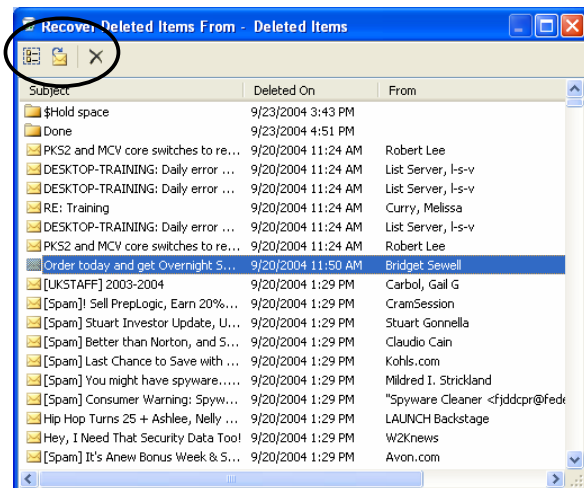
Recover Deleted Items From - Deleted Items

| Subject | Deleted On | From |
|---|---|---|
| $Hold space | 9/23/2004 3:43 PM | |
| Done | 9/23/2004 4:51 PM | |
| PKS2 and MCV core switches to re... | 9/20/2004 11:24 AM | Robert Lee |
| DESKTOP-TRAINING: Daily error ... | 9/20/2004 11:24 AM | List Server, l-s-v |
| DESKTOP-TRAINING: Daily error ... | 9/20/2004 11:24 AM | List Server, l-s-v |
| RE: Training | 9/20/2004 11:24 AM | Curry, Melissa |
| DESKTOP-TRAINING: Daily error ... | 9/20/2004 11:24 AM | List Server, l-s-v |
| PKS2 and MCV core switches to re... | 9/20/2004 11:24 AM | Robert Lee |
| Order today and get Overnight S... | 9/20/2004 11:50 AM | Bridget Sewell |
| [UKSTAFF] 2003-2004 | 9/20/2004 1:29 PM | Carbol, Gail G |
| [Spam]! Sell PrepLogic, Earn 20%... | 9/20/2004 1:29 PM | CramSession |
| [Spam] Stuart Investor Update, U... | 9/20/2004 1:29 PM | Stuart Gonnella |
| [Spam] Better than Norton, and S... | 9/20/2004 1:29 PM | Claudio Cain |
| [Spam] Last Chance to Save with ... | 9/20/2004 1:29 PM | Kohls.com |
| [Spam] You might have spyware..... | 9/20/2004 1:29 PM | Mildred I. Strickland |
| [Spam] Consumer Warning: Spyw... | 9/20/2004 1:29 PM | "Spyware Cleaner <fjddcpr@fede |
| Hip Hop Turns 25 + Ashlee, Nelly ... | 9/20/2004 1:29 PM | LAUNCH Backstage |
| Hey, I Need That Security Data Too! | 9/20/2004 1:29 PM | W2Knews |
| [Spam] It's Anew Bonus Week & S... | 9/20/2004 1:29 PM | Avon.com |